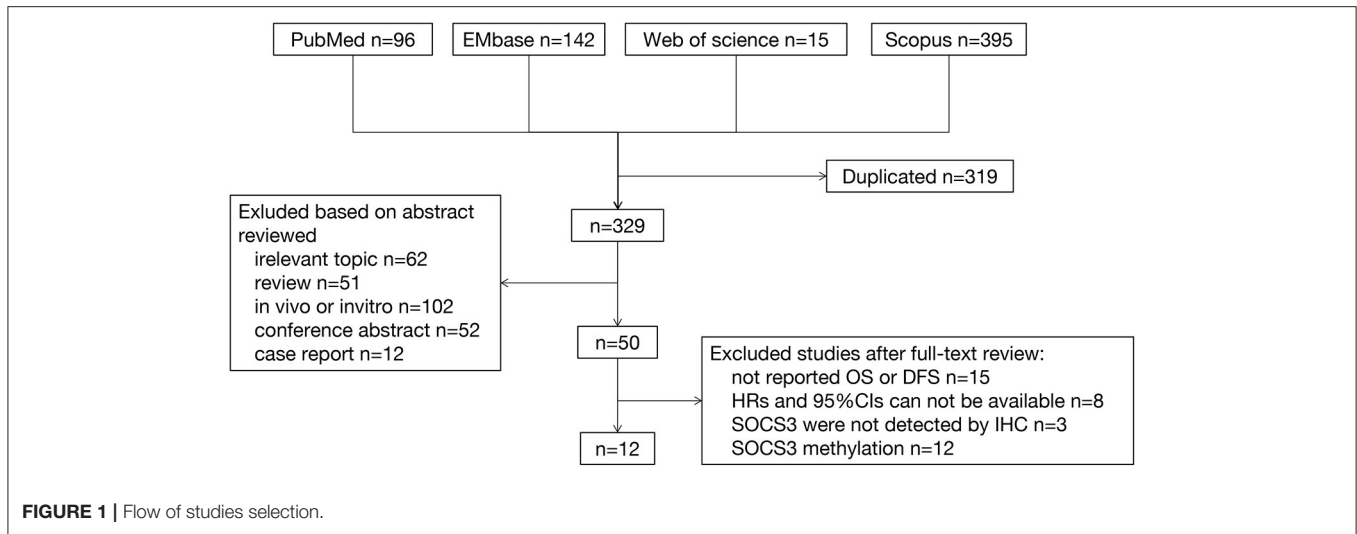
PubMed n=96

EMbase n=142

Web of science n=15

Scopus n=395

Duplicated n=319

n=329

Exluded based on abstract reviewed
irelevant topic n=62
review n=51
in vivo or invitro n=102
conference abstract n=52
case report n=12

n=50

Excluded studies after full-text review:
not reported OS or DFS n=15
HRs and 95%CIs can not be available n=8
SOCS3 were not detected by IHC n=3
SOCS3 methylation n=12

n=12

FIGURE 1 | Flow of studies selection.